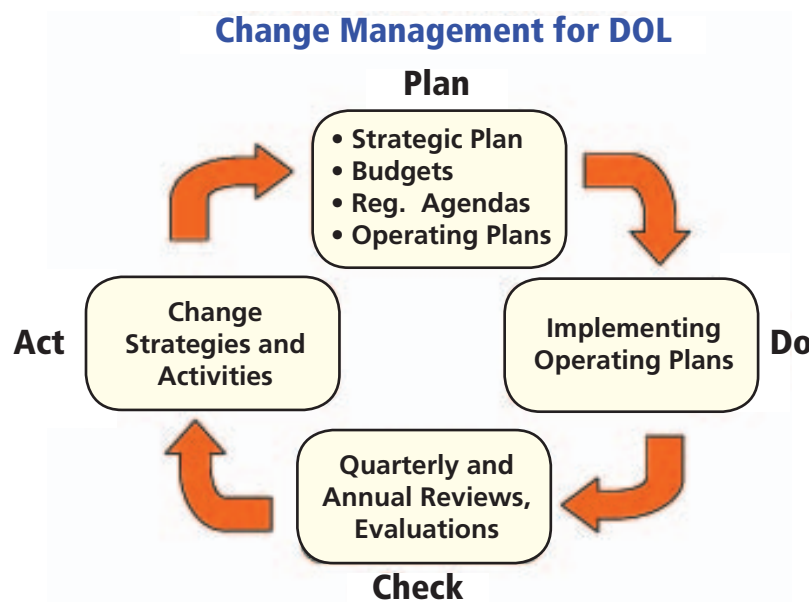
Change Management for DOL

Plan

• Strategic Plan
• Budgets
• Reg. Agendas
• Operating Plans

Act

Change Strategies and Activities

Implementing Operating Plans

Do

Quarterly and Annual Reviews, Evaluations

Check